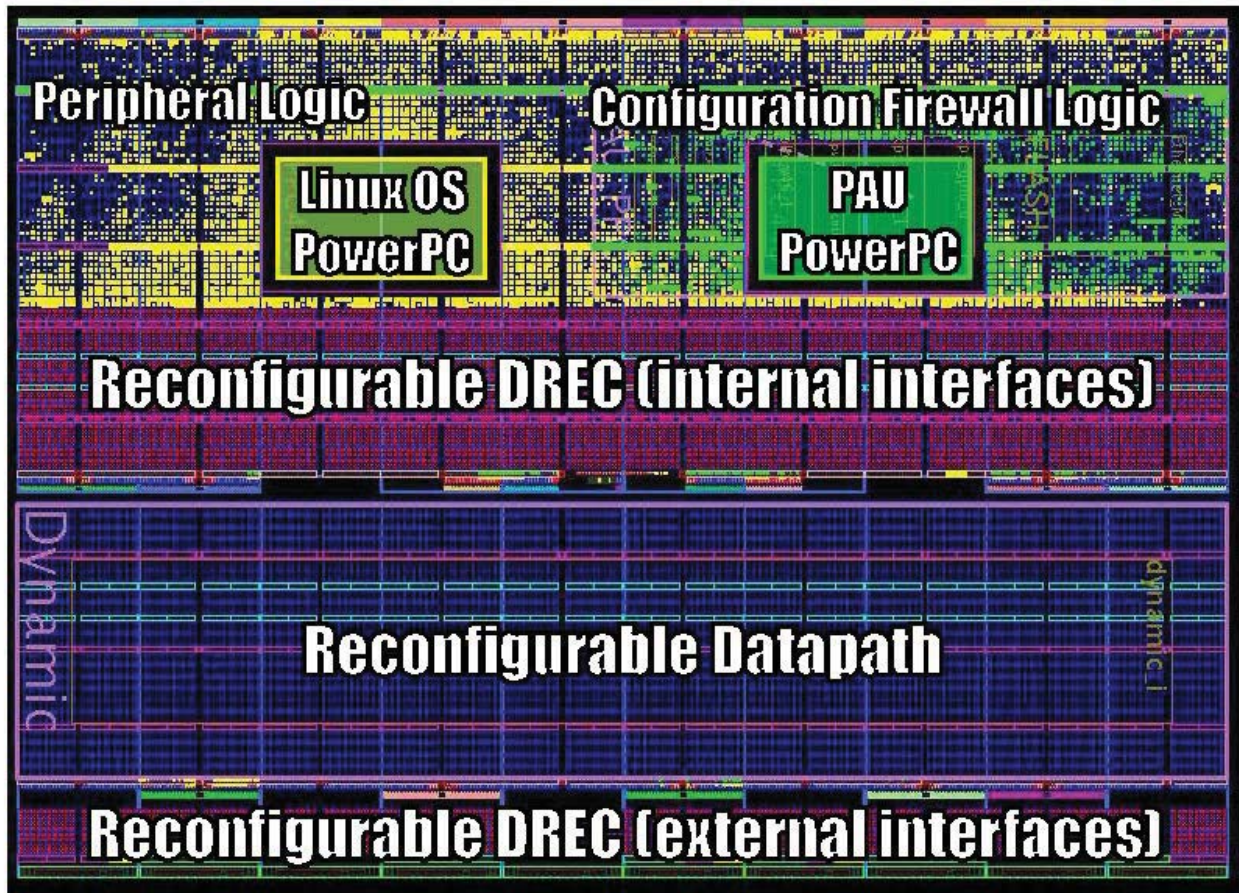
Peripheral Logic

Configuration Firewall Logic

Linux OS
PowerPC

PAU
PowerPC

Reconfigurable DREC (internal interfaces)

Dynamic

dynamic_i

Reconfigurable Datapath

Reconfigurable DREC (external interfaces)